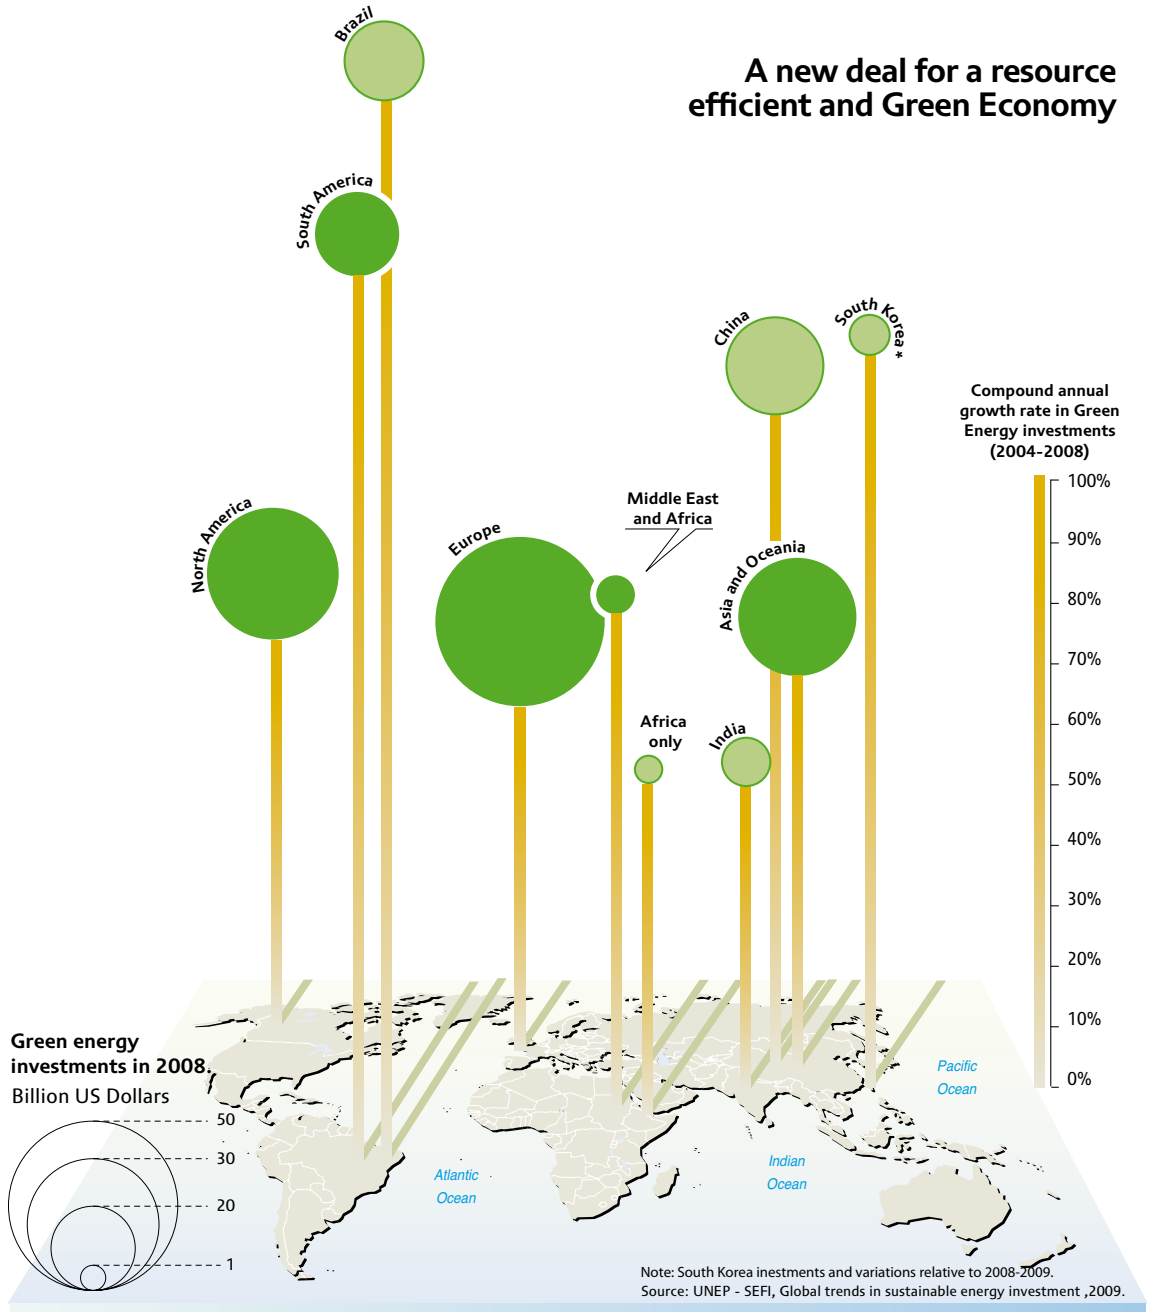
A new deal for a resource efficient and Green Economy

Brazil

South America

China

South Korea *

Compound annual growth rate in Green Energy investments (2004-2008)

100%
90%
80%
70%
60%
50%
40%
30%
20%
10%
0%

North America

Europe

Middle East and Africa

Asia and Oceania

Africa only

India

Green energy investments in 2008. Billion US Dollars

50
30
20
1

Atlantic Ocean

Indian Ocean

Pacific Ocean

Note: South Korea inestments and variations relative to 2008-2009.
Source: UNEP - SEFI, Global trends in sustainable energy investment ,2009.